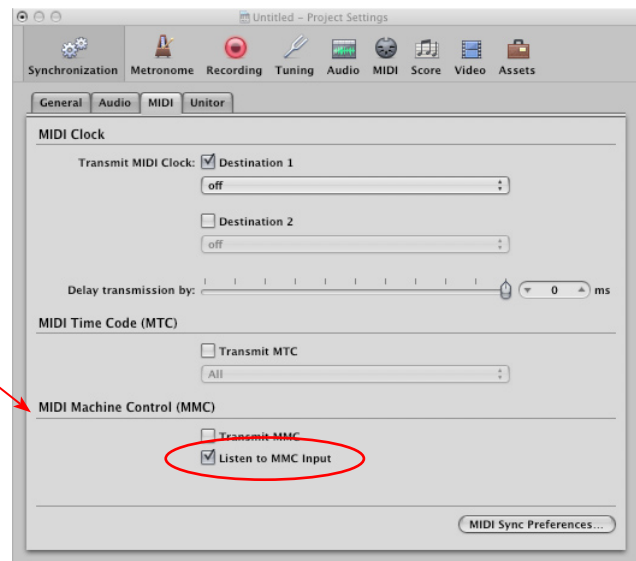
Untitled – Project Settings

Synchronization Metronome Recording Tuning Audio MIDI Score Video Assets

General Audio MIDI Unitor

MIDI Clock

Transmit MIDI Clock: Destination 1

off

Destination 2

off

Delay transmission by: 0 ms

MIDI Time Code (MTC)

Transmit MTC

All

MIDI Machine Control (MMC)

Transmit MMC

Listen to MMC Input

MIDI Sync Preferences...